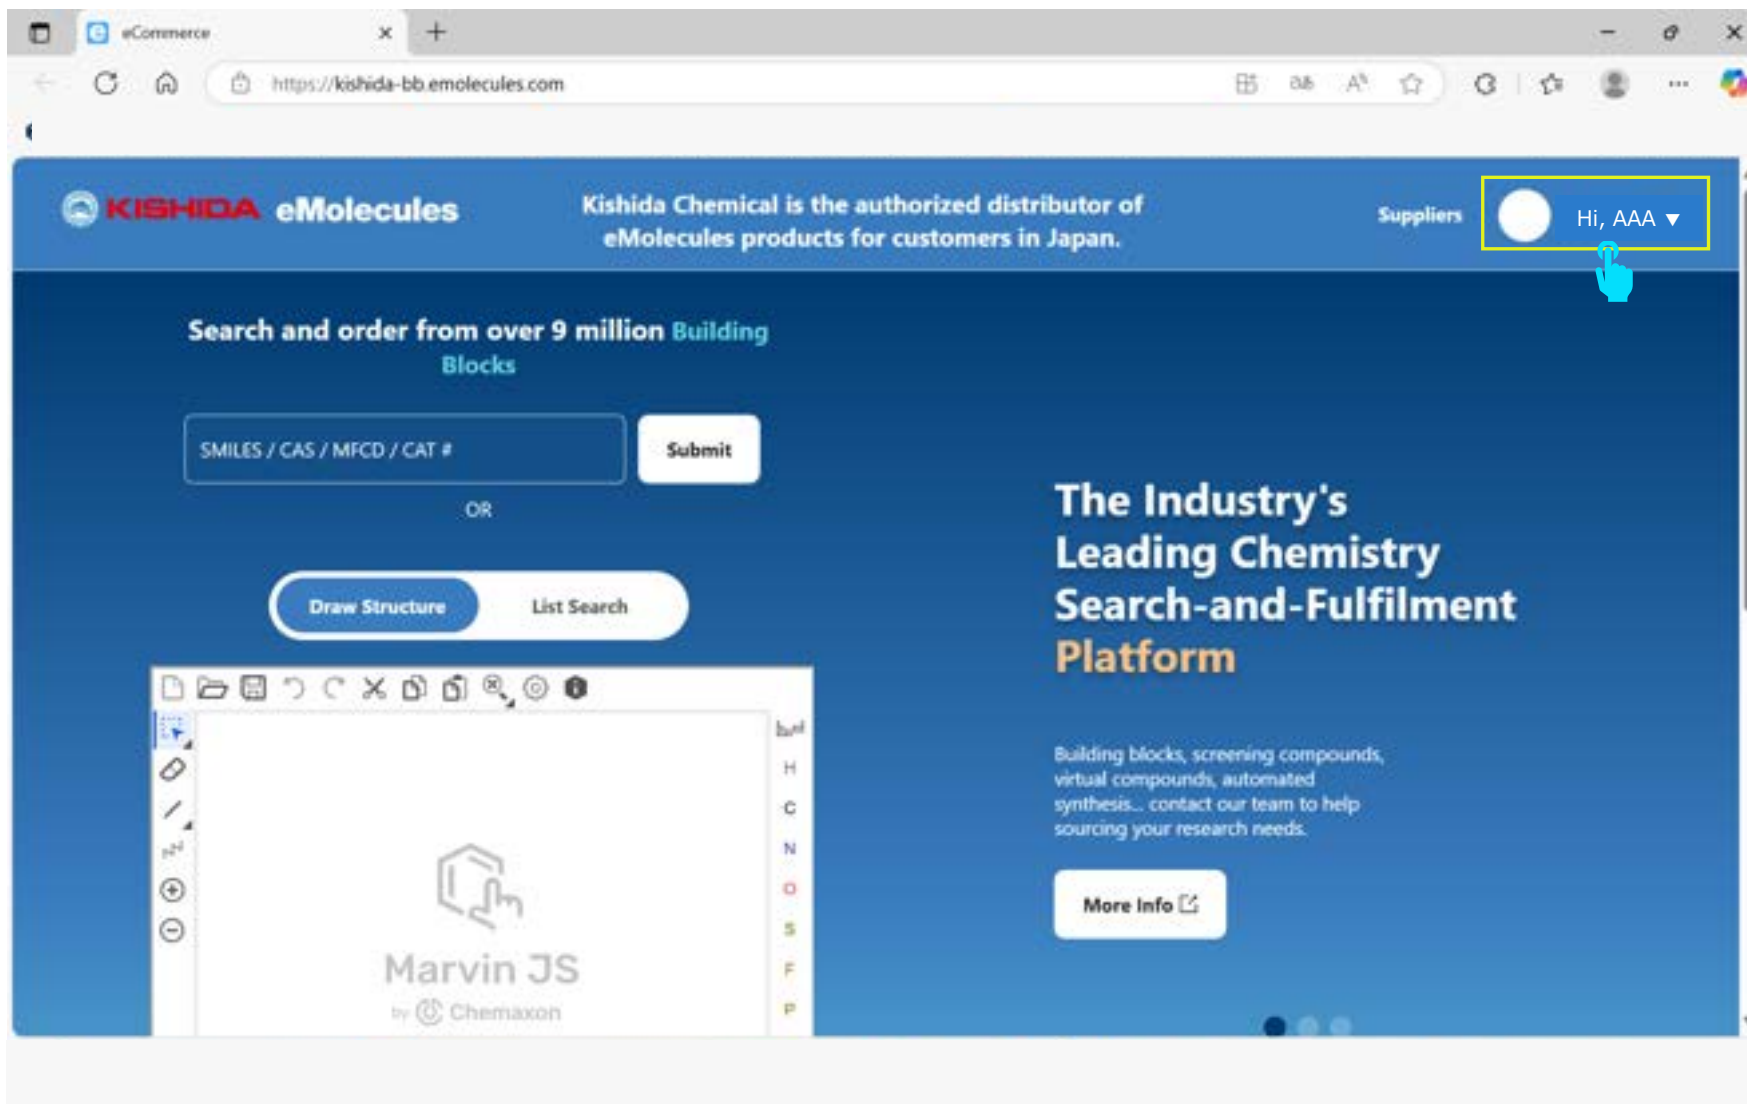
eCommerce

https://kishida-bb.emolecules.com

KISHIDA eMolecules

Kishida Chemical is the authorized distributor of eMolecules products for customers in Japan.

Suppliers

Hi, AAA

Search and order from over 9 million Building Blocks

SMILES / CAS / MFCD / CAT #

Submit

OR

Draw Structure

List Search

H
C
N
O
S
F
P

Marvin JS

by Chemaxon

The Industry's Leading Chemistry Search-and-Fulfilment Platform

Building blocks, screening compounds, virtual compounds, automated synthesis... contact our team to help sourcing your research needs.

More Info